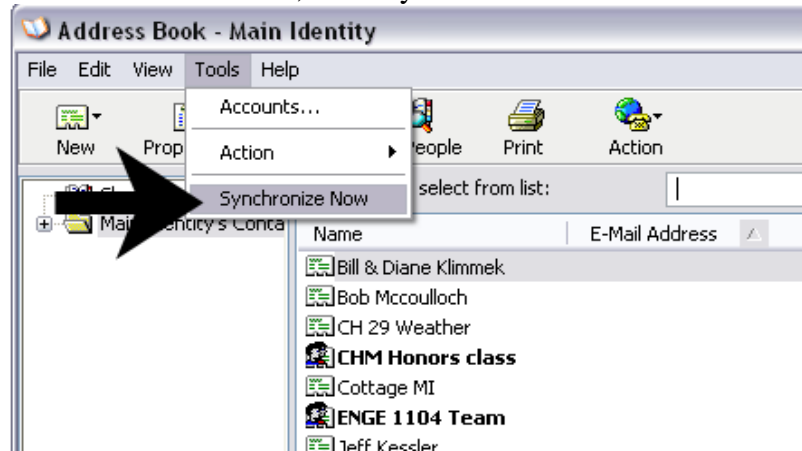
Address Book - Main Identity

File Edit View Tools Help

Accounts...
Action
Synchronize Now

New Prop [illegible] People Print Action

Mai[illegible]ntity's Conta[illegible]

select from list:

| Name | E-Mail Address |
|---|---|
| Bill & Diane Klimmek | |
| Bob Mccoulloch | |
| CH 29 Weather | |
| **CHM Honors class** | |
| Cottage MI | |
| **ENGE 1104 Team** | |
| Jeff Kessler | |